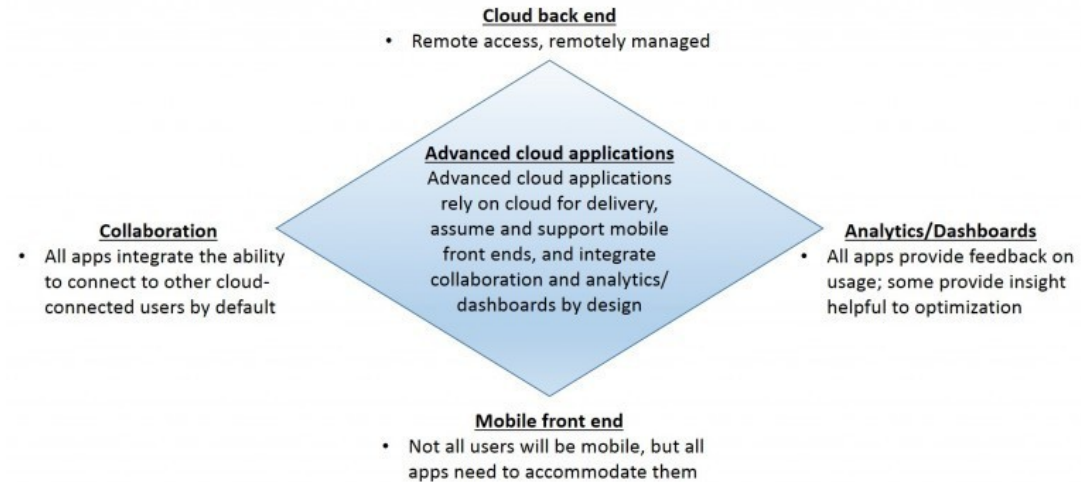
Cloud back end
• Remote access, remotely managed

Collaboration
• All apps integrate the ability to connect to other cloud-connected users by default

Advanced cloud applications
Advanced cloud applications rely on cloud for delivery, assume and support mobile front ends, and integrate collaboration and analytics/ dashboards by design

Analytics/Dashboards
• All apps provide feedback on usage; some provide insight helpful to optimization

Mobile front end
• Not all users will be mobile, but all apps need to accommodate them